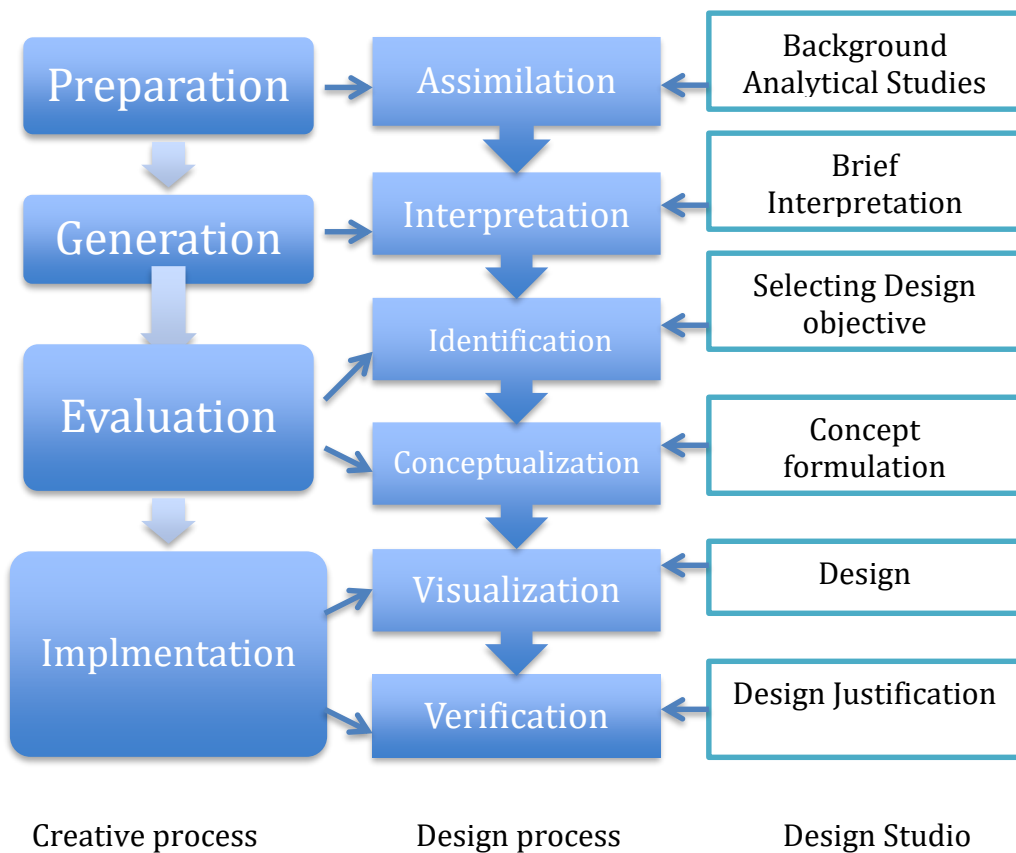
Preparation

Generation

Evaluation

Implmentation

Assimilation

Interpretation

Identification

Conceptualization

Visualization

Verification

Background Analytical Studies

Brief Interpretation

Selecting Design objective

Concept formulation

Design

Design Justification

Creative process

Design process

Design Studio